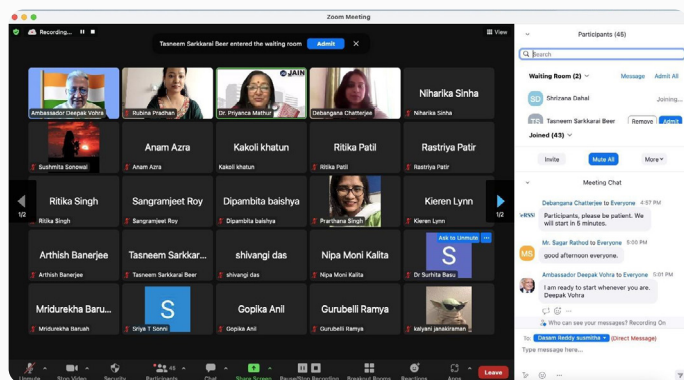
Zoom Meeting

Recording...

View

Tasneem Sarkkarai Beer entered the waiting room

Admit

Ambassador Deepak Vohra

Rubina Pradhan

Dr. Priyanka Mathur

JAIN

Debangana Chatterjee

Niharika Sinha

Niharika Sinha

Sushmita Sonowal

Anam Azra

Anam Azra

Kakoli khatun

Kakoli khatun

Ritika Patil

Ritika Patil

Rastriya Patir

Rastriya Patir

1/2

Ritika Singh

Ritika Singh

Sangramjeet Roy

Sangramjeet Roy

Dipambita baishya

Dipambita baishya

Prarthana Singh

Kieren Lynn

Kieren Lynn

1/2

Arthish Banerjee

Arthish Banerjee

Tasneem Sarkkar...

Tasneem Sarkkarai Beer

shivangi das

shivangi das

Nipa Moni Kalita

Nipa Moni Kalita

Ask to Unmute

S

Dr Surhita Basu

Mridurekha Baru...

Mridurekha Baruah

S

Sriya T Sonni

Gopika Anil

Gopika Anil

Gurubelli Ramya

Gurubelli Ramya

kalyani janakiraman

Unmute

Stop Video

Security

Participants 45

Chat

Share Screen

Pause/Stop Recording

Breakout Rooms

Reactions

Apps

Leave

Participants (45)

Search

Waiting Room (2)

Message

Admit All

SD

Shrizana Dahal

Joining...

TS

Tasneem Sarkkarai Beer

Remove

Admit

Joined (43)

Invite

Mute All

More

Meeting Chat

Debangana Chatterjee to Everyone 4:57 PM

Participants, please be patient. We will start in 5 minutes.

MS

Mr. Sagar Rathod to Everyone 5:00 PM

good afternoon everyone.

Ambassador Deepak Vohra to Everyone 5:01 PM

I am ready to start whenever you are. Deepak Vohra

Who can see your messages? Recording On

To: Dasam Reddy susmitha (Direct Message)

Type message here...